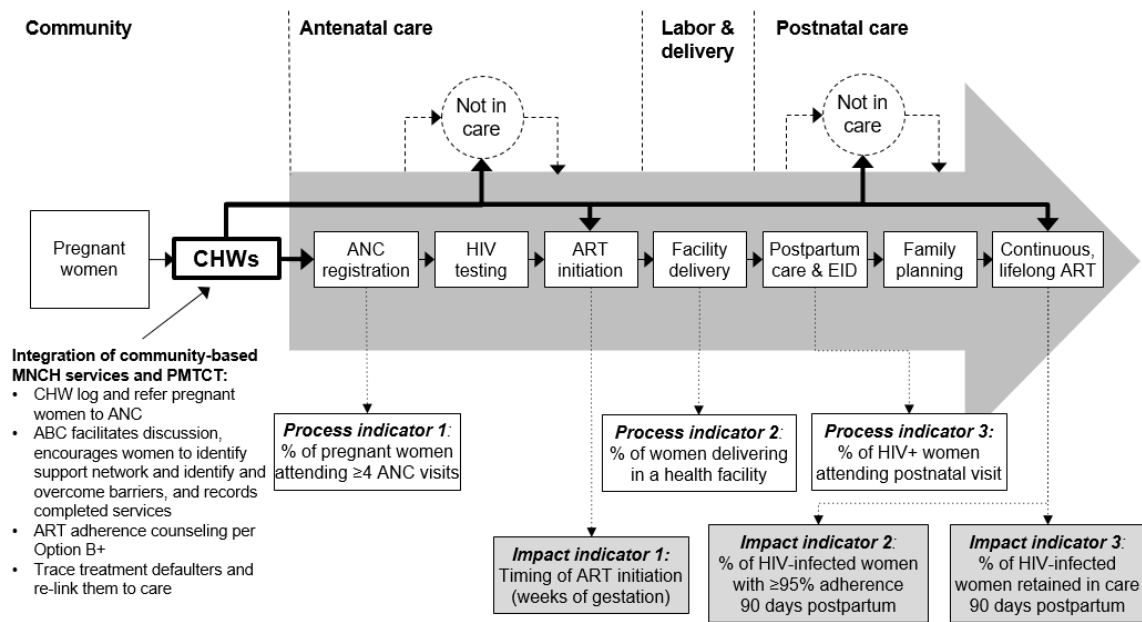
Community

Antenatal care

Labor & delivery

Postnatal care

Not in care

Not in care

Pregnant women

CHWs

ANC registration

HIV testing

ART initiation

Facility delivery

Postpartum care & EID

Family planning

Continuous, lifelong ART

Integration of community-based MNCH services and PMTCT:
• CHW log and refer pregnant women to ANC
• ABC facilitates discussion, encourages women to identify support network and identify and overcome barriers, and records completed services
• ART adherence counseling per Option B+
• Trace treatment defaulters and re-link them to care

Process indicator 1: % of pregnant women attending ≥4 ANC visits

Process indicator 2: % of women delivering in a health facility

Process indicator 3: % of HIV+ women attending postnatal visit

Impact indicator 1: Timing of ART initiation (weeks of gestation)

Impact indicator 2: % of HIV-infected women with ≥95% adherence 90 days postpartum

Impact indicator 3: % of HIV-infected women retained in care 90 days postpartum